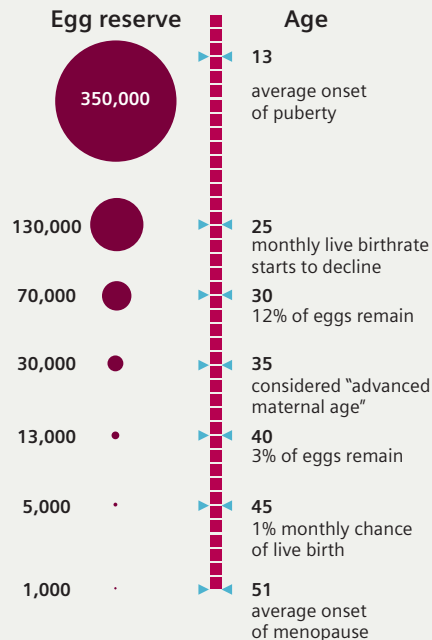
Egg reserve

Age

350,000

13
average onset of puberty

130,000

25
monthly live birthrate starts to decline

70,000

30
12% of eggs remain

30,000

35
considered “advanced maternal age”

13,000

40
3% of eggs remain

5,000

45
1% monthly chance of live birth

1,000

51
average onset of menopause